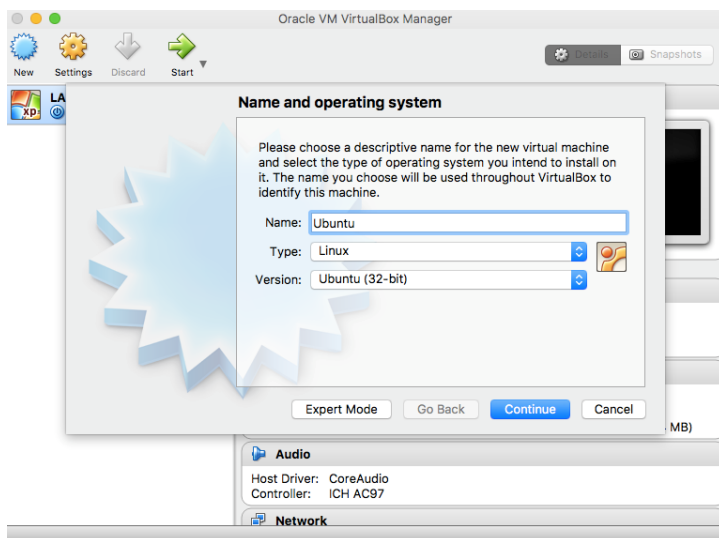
Oracle VM VirtualBox Manager

New Settings Discard Start

Details Snapshots

LA
xp

Name and operating system

Please choose a descriptive name for the new virtual machine and select the type of operating system you intend to install on it. The name you choose will be used throughout VirtualBox to identify this machine.

Name: Ubuntu

Type: Linux

Version: Ubuntu (32-bit)

Expert Mode Go Back Continue Cancel

MB)

Audio

Host Driver: CoreAudio
Controller: ICH AC97

Network